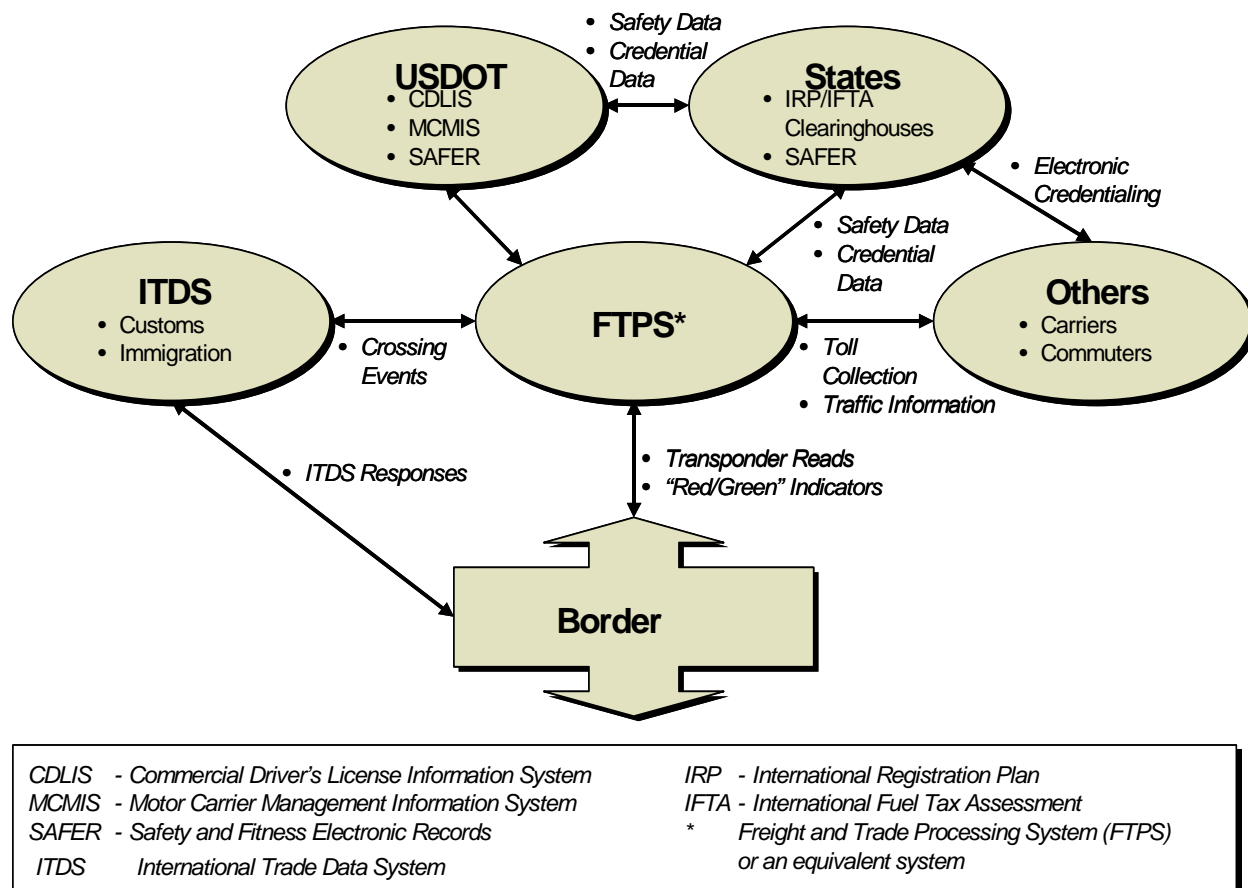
• Safety Data
• Credential Data

USDOT
• CDLIS
• MCMIS
• SAFER

States
• IRP/IFTA Clearinghouses
• SAFER

• Electronic Credentialing

• Safety Data
• Credential Data

ITDS
• Customs
• Immigration

FTPS*

Others
• Carriers
• Commuters

• Crossing Events

• Toll Collection
• Traffic Information

• ITDS Responses

• Transponder Reads
• "Red/Green" Indicators

Border

CDLIS - Commercial Driver's License Information System
MCMIS - Motor Carrier Management Information System
SAFER - Safety and Fitness Electronic Records
ITDS International Trade Data System

IRP - International Registration Plan
IFTA - International Fuel Tax Assessment
* Freight and Trade Processing System (FTPS) or an equivalent system